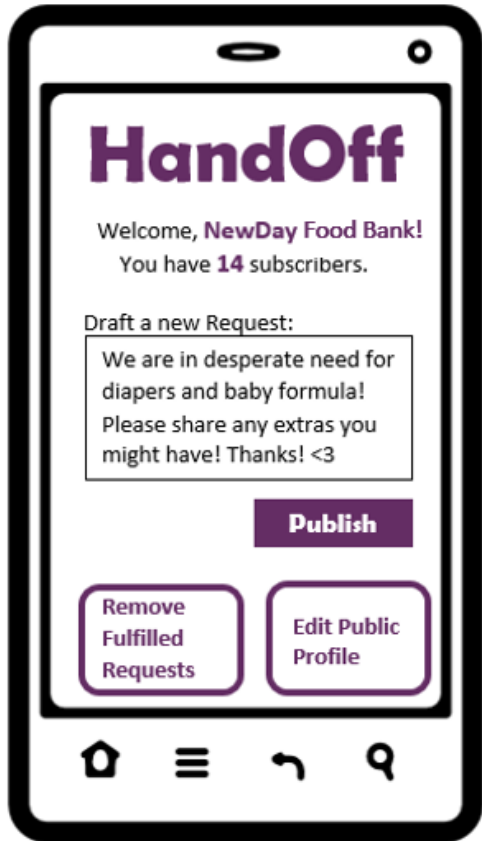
HandOff

Welcome, NewDay Food Bank!
You have 14 subscribers.

Draft a new Request:

We are in desperate need for diapers and baby formula! Please share any extras you might have! Thanks! <3

Publish

Remove Fulfilled Requests

Edit Public Profile